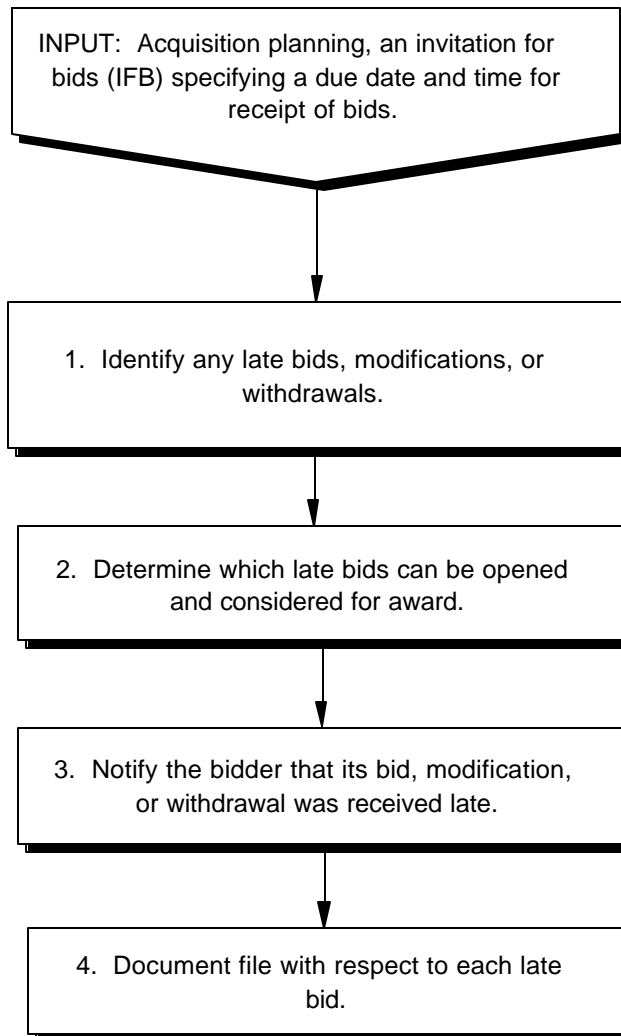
INPUT: Acquisition planning, an invitation for bids (IFB) specifying a due date and time for receipt of bids.

1. Identify any late bids, modifications, or withdrawals.

2. Determine which late bids can be opened and considered for award.

3. Notify the bidder that its bid, modification, or withdrawal was received late.

4. Document file with respect to each late bid.